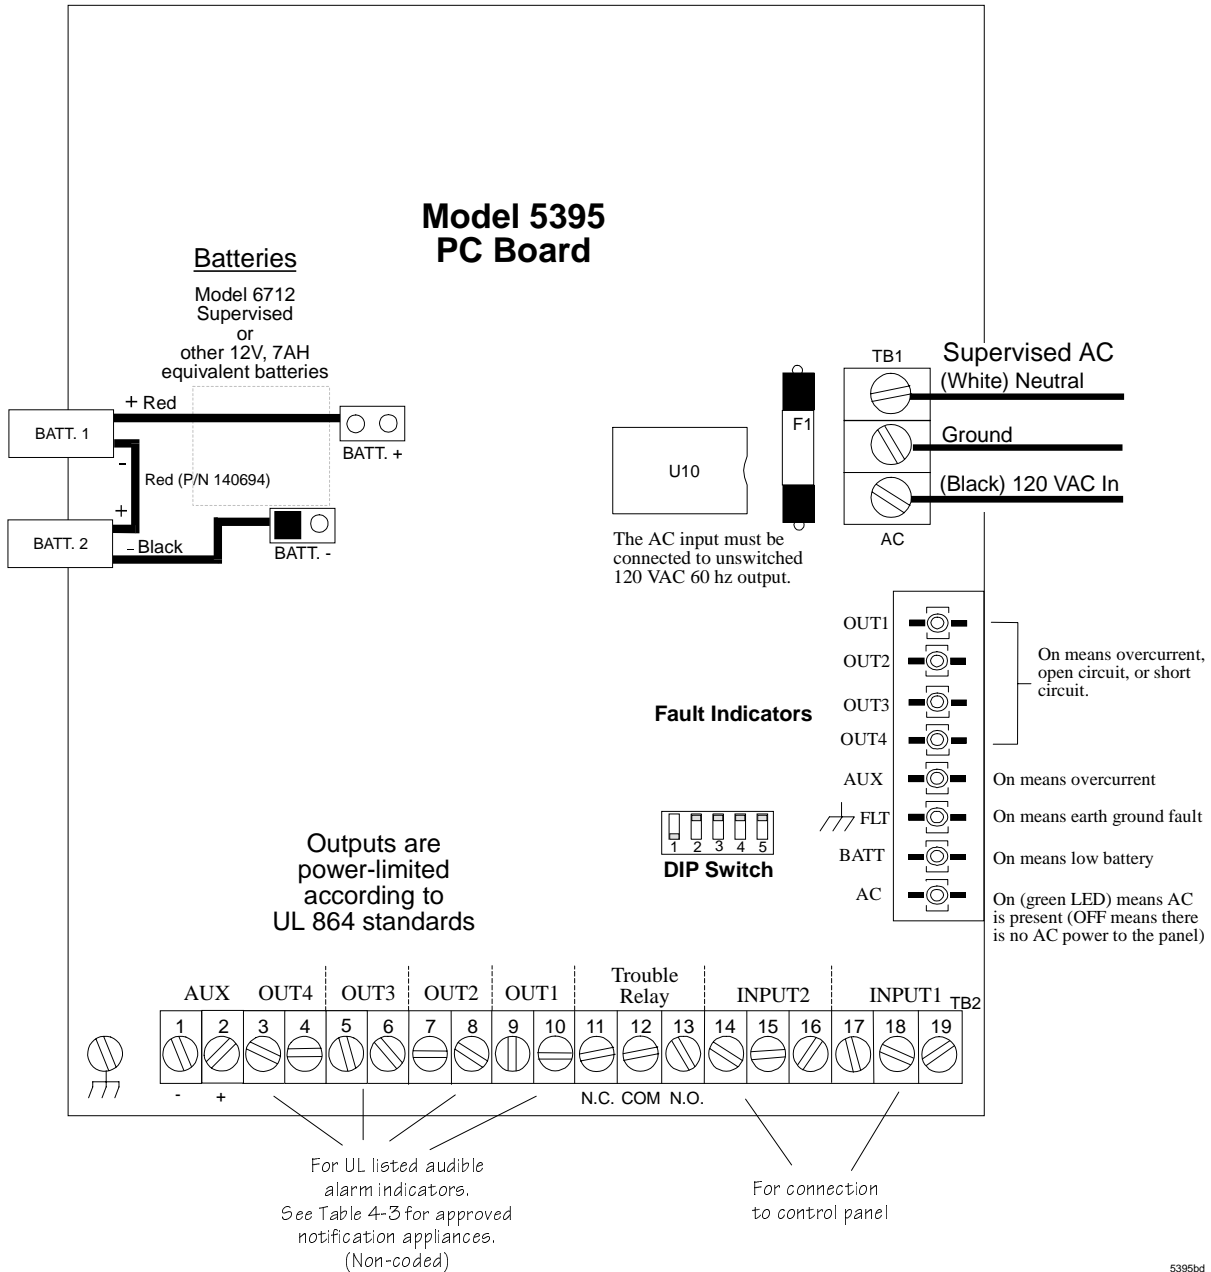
Model 5395
PC Board

Batteries

Model 6712
Supervised
or
other 12V, 7AH
equivalent batteries

+ Red

BATT. 1

-

Red (P/N 140694)

+

BATT. 2

- Black

BATT. +

BATT. -

U10

F1

TB1

Supervised AC

(White) Neutral

Ground

(Black) 120 VAC In

AC

The AC input must be connected to unswitched 120 VAC 60 hz output.

OUT1

OUT2

OUT3

OUT4

On means overcurrent, open circuit, or short circuit.

Fault Indicators

AUX

On means overcurrent

FLT

On means earth ground fault

BATT

On means low battery

AC

On (green LED) means AC is present (OFF means there is no AC power to the panel)

1 2 3 4 5
DIP Switch

Outputs are
power-limited
according to
UL 864 standards

AUX | OUT4 | OUT3 | OUT2 | OUT1 | Trouble Relay | INPUT2 | INPUT1 | TB2

1 2 3 4 5 6 7 8 9 10 11 12 13 14 15 16 17 18 19

- +

N.C. COM N.O.

For UL listed audible alarm indicators.
See Table 4-3 for approved notification appliances.
(Non-coded)

For connection to control panel

5395bd